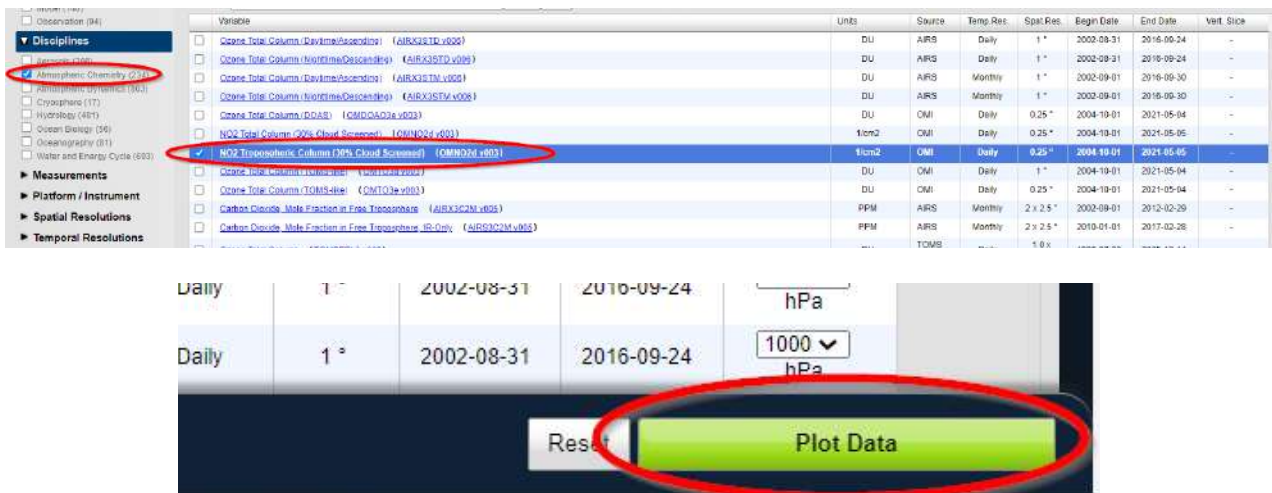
Model (10)
Observation (94)
▼ Disciplines
Aerosols (200)
Atmospheric Chemistry (234)
Atmospheric Dynamics (863)
Cryosphere (17)
Hydrology (461)
Ocean Biology (56)
Oceanography (81)
Water and Energy Cycle (693)
► Measurements
► Platform / Instrument
► Spatial Resolutions
► Temporal Resolutions

| | Variable | Units | Source | Temp.Res. | Spat.Res. | Begin Date | End Date | Vert. Slice |
|---|---|---|---|---|---|---|---|---|
| ☐ | Ozone Total Column (Daytime/Ascending) (AIRX3STD v006) | DU | AIRS | Daily | 1 ° | 2002-08-31 | 2016-09-24 | - |
| ☐ | Ozone Total Column (Nighttime/Descending) (AIRX3STD v006) | DU | AIRS | Daily | 1 ° | 2002-08-31 | 2016-09-24 | - |
| ☐ | Ozone Total Column (Daytime/Ascending) (AIRX3STM v006) | DU | AIRS | Monthly | 1 ° | 2002-09-01 | 2016-09-30 | - |
| ☐ | Ozone Total Column (Nighttime/Descending) (AIRX3STM v006) | DU | AIRS | Monthly | 1 ° | 2002-09-01 | 2016-09-30 | - |
| ☐ | Ozone Total Column (DOAS) (OMDOAO3e v003) | DU | OMI | Daily | 0.25 ° | 2004-10-01 | 2021-05-04 | - |
| ☐ | NO2 Total Column (30% Cloud Screened) (OMNO2d v003) | 1/cm2 | OMI | Daily | 0.25 ° | 2004-10-01 | 2021-05-05 | - |
| ✓ | NO2 Tropospheric Column (30% Cloud Screened) (OMNO2d v003) | 1/cm2 | OMI | Daily | 0.25 ° | 2004-10-01 | 2021-05-05 | - |
| ☐ | Ozone Total Column (TOMS-like) (OMTO3d v003) | DU | OMI | Daily | 1 ° | 2004-10-01 | 2021-05-04 | - |
| ☐ | Ozone Total Column (TOMS-like) (OMTO3e v003) | DU | OMI | Daily | 0.25 ° | 2004-10-01 | 2021-05-04 | - |
| ☐ | Carbon Dioxide, Mole Fraction in Free Troposphere (AIRX3C2M v005) | PPM | AIRS | Monthly | 2 x 2.5 ° | 2002-09-01 | 2012-02-29 | - |
| ☐ | Carbon Dioxide, Mole Fraction in Free Troposphere, IR-Only (AIRS3C2M v005) | PPM | AIRS | Monthly | 2 x 2.5 ° | 2010-01-01 | 2017-02-28 | - |
| | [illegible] | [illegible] | TOMS | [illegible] | 1.0 x | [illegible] | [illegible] | |

| Daily | 1 ° | 2002-08-31 | 2016-09-24 | hPa |
|---|---|---|---|---|
| Daily | 1 ° | 2002-08-31 | 2016-09-24 | 1000 ▾ hPa |

Reset
Plot Data